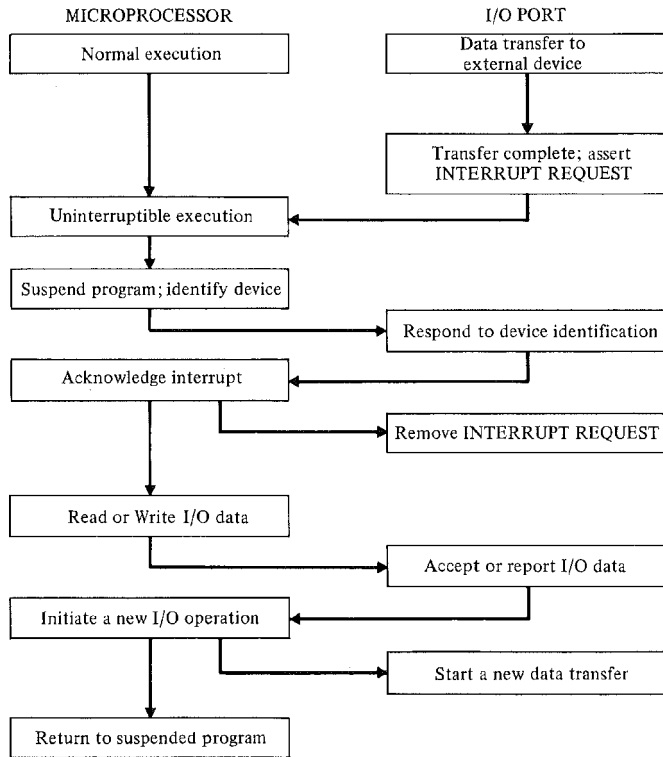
MICROPROCESSOR

I/O PORT

Normal execution

Data transfer to external device

Transfer complete; assert INTERRUPT REQUEST

Uninterruptible execution

Suspend program; identify device

Respond to device identification

Acknowledge interrupt

Remove INTERRUPT REQUEST

Read or Write I/O data

Accept or report I/O data

Initiate a new I/O operation

Start a new data transfer

Return to suspended program